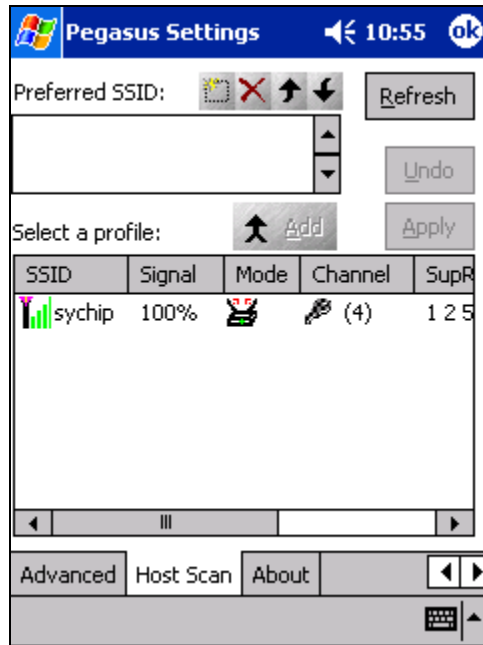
Pegasus Settings 10:55 ok

Preferred SSID:

Refresh

Undo

Select a profile:

Add

Apply

| SSID | Signal | Mode | Channel | SupR |
|---|---|---|---|---|
| sychip | 100% | | (4) | 1 2 5 |

Advanced | Host Scan | About